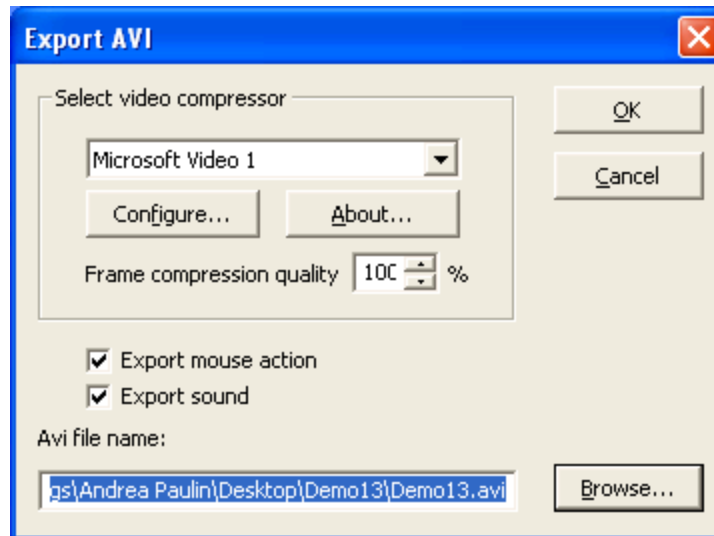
Export AVI

Select video compressor

Microsoft Video 1

Configure...

About...

Frame compression quality 10C %

OK

Cancel

Export mouse action

Export sound

Avi file name:

gs\Andrea Paulin\Desktop\Demo13\Demo13.avi

Browse...